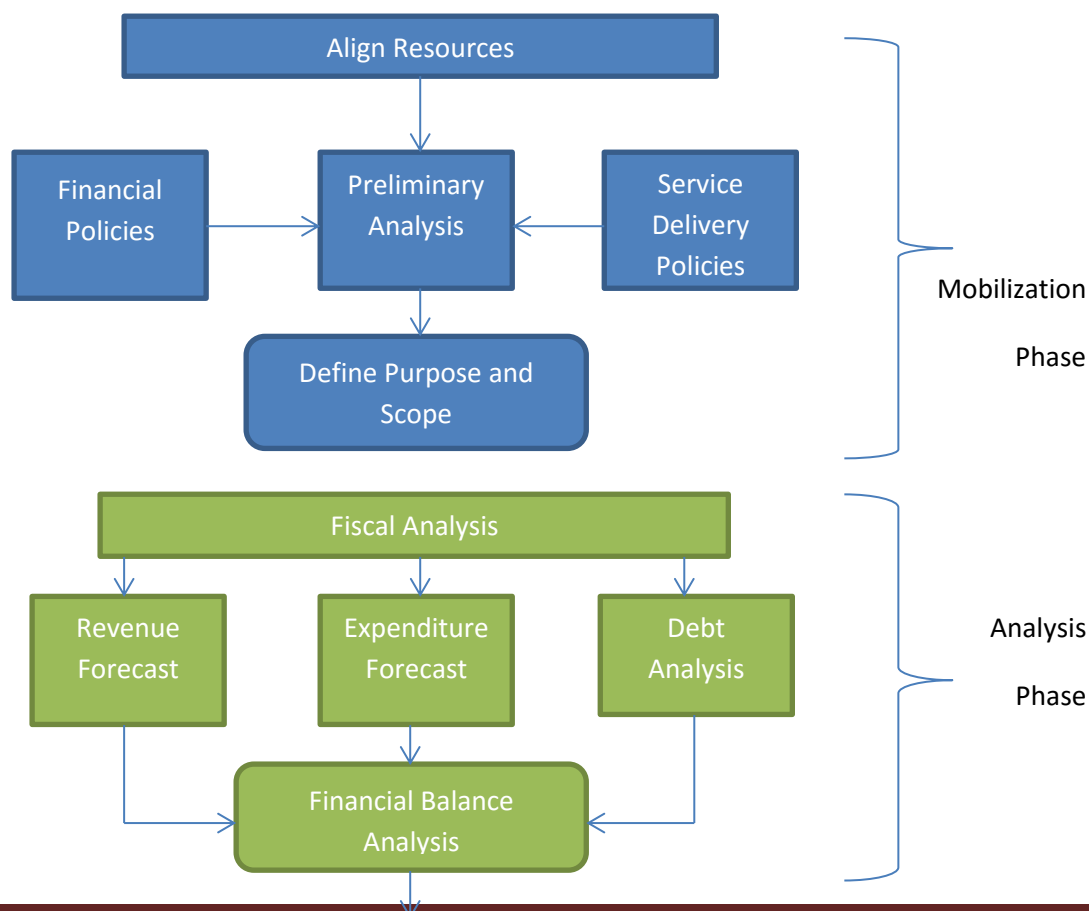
Align Resources

Financial Policies

Preliminary Analysis

Service Delivery Policies

Define Purpose and Scope

Mobilization Phase

Fiscal Analysis

Revenue Forecast

Expenditure Forecast

Debt Analysis

Financial Balance Analysis

Analysis Phase